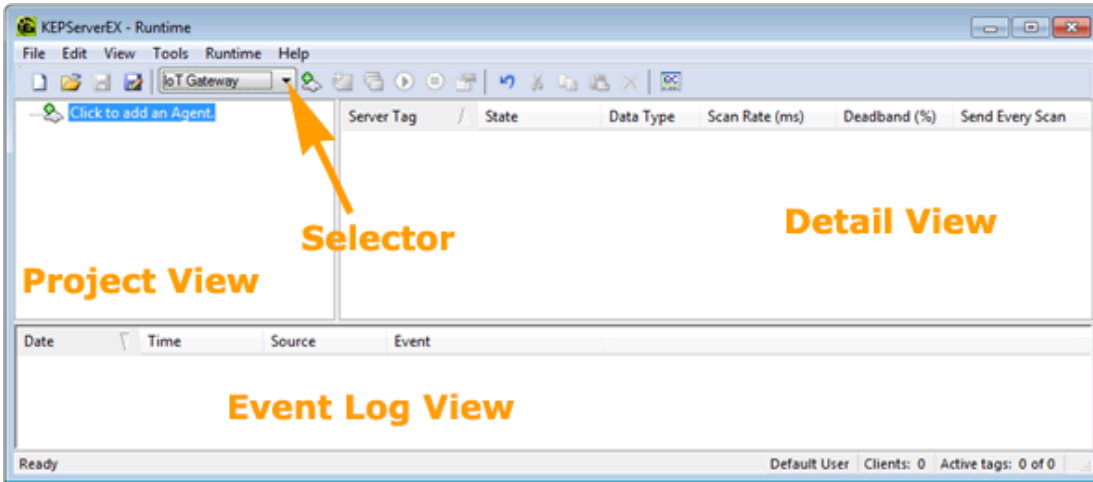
KEPServerEX - Runtime

File Edit View Tools Runtime Help

IoT Gateway

Click to add an Agent.

| Server Tag | State | Data Type | Scan Rate (ms) | Deadband (%) | Send Every Scan |
|---|---|---|---|---|---|

Selector

Detail View

Project View

| Date | Time | Source | Event |
|---|---|---|---|

Event Log View

Ready

Default User Clients: 0 Active tags: 0 of 0